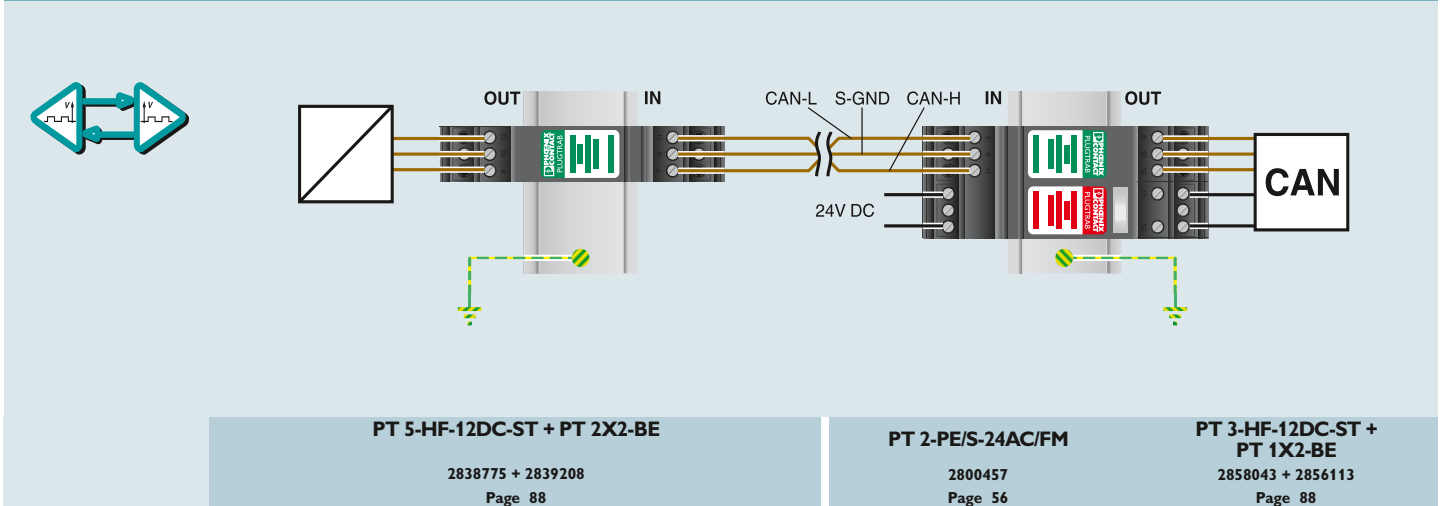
OUT IN CAN-L S-GND CAN-H IN OUT

PHOENIX CONTACT PLUGTRAB

24V DC

CAN

| PT 5-HF-12DC-ST + PT 2X2-BE | PT 2-PE/S-24AC/FM | PT 3-HF-12DC-ST + PT 1X2-BE |
|---|---|---|
| 2838775 + 2839208 | 2800457 | 2858043 + 2856113 |
| Page 88 | Page 56 | Page 88 |